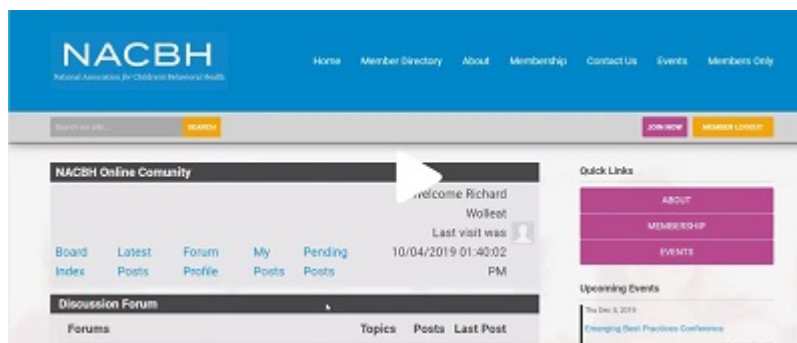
NACBH
National Association for Children's Behavioral Health

Home Member Directory About Membership Contact Us Events Members Only

Search our site... SEARCH

JOIN NOW MEMBER LOGOUT

NACBH Online Comunity

Welcome Richard Wolleat
Last visit was 10/04/2019 01:40:02 PM

Board Index Latest Posts Forum Profile My Posts Pending Posts

Discussion Forum

Forums Topics Posts Last Post

Quick Links

ABOUT
MEMBERSHIP
EVENTS

Upcoming Events

Thu Dec 5, 2019
Emerging Best Practices Conference